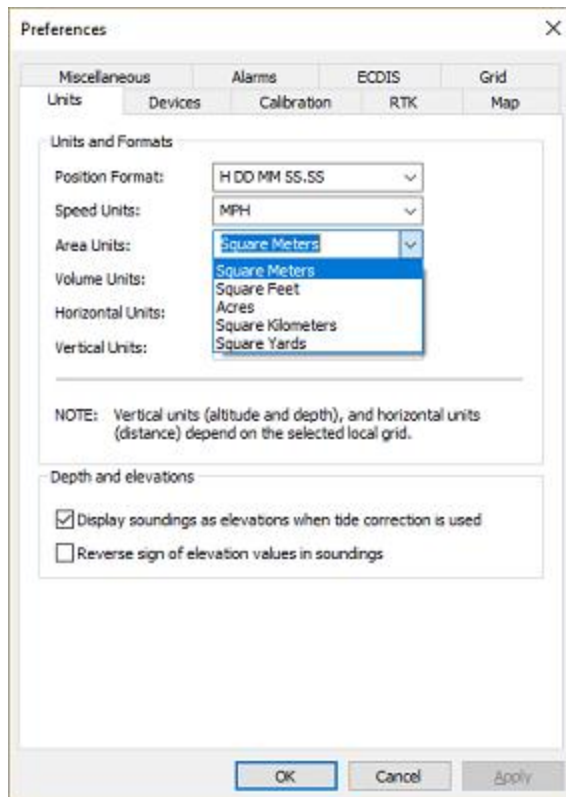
Preferences

X

Miscellaneous | Alarms | ECDIS | Grid
Units | Devices | Calibration | RTK | Map

Units and Formats

Position Format: H DD MM SS.SS
Speed Units: MPH
Area Units: Square Meters
Volume Units:
Horizontal Units:
Vertical Units:

Square Meters
Square Feet
Acres
Square Kilometers
Square Yards

NOTE: Vertical units (altitude and depth), and horizontal units (distance) depend on the selected local grid.

Depth and elevations

Display soundings as elevations when tide correction is used

Reverse sign of elevation values in soundings

OK | Cancel | Apply